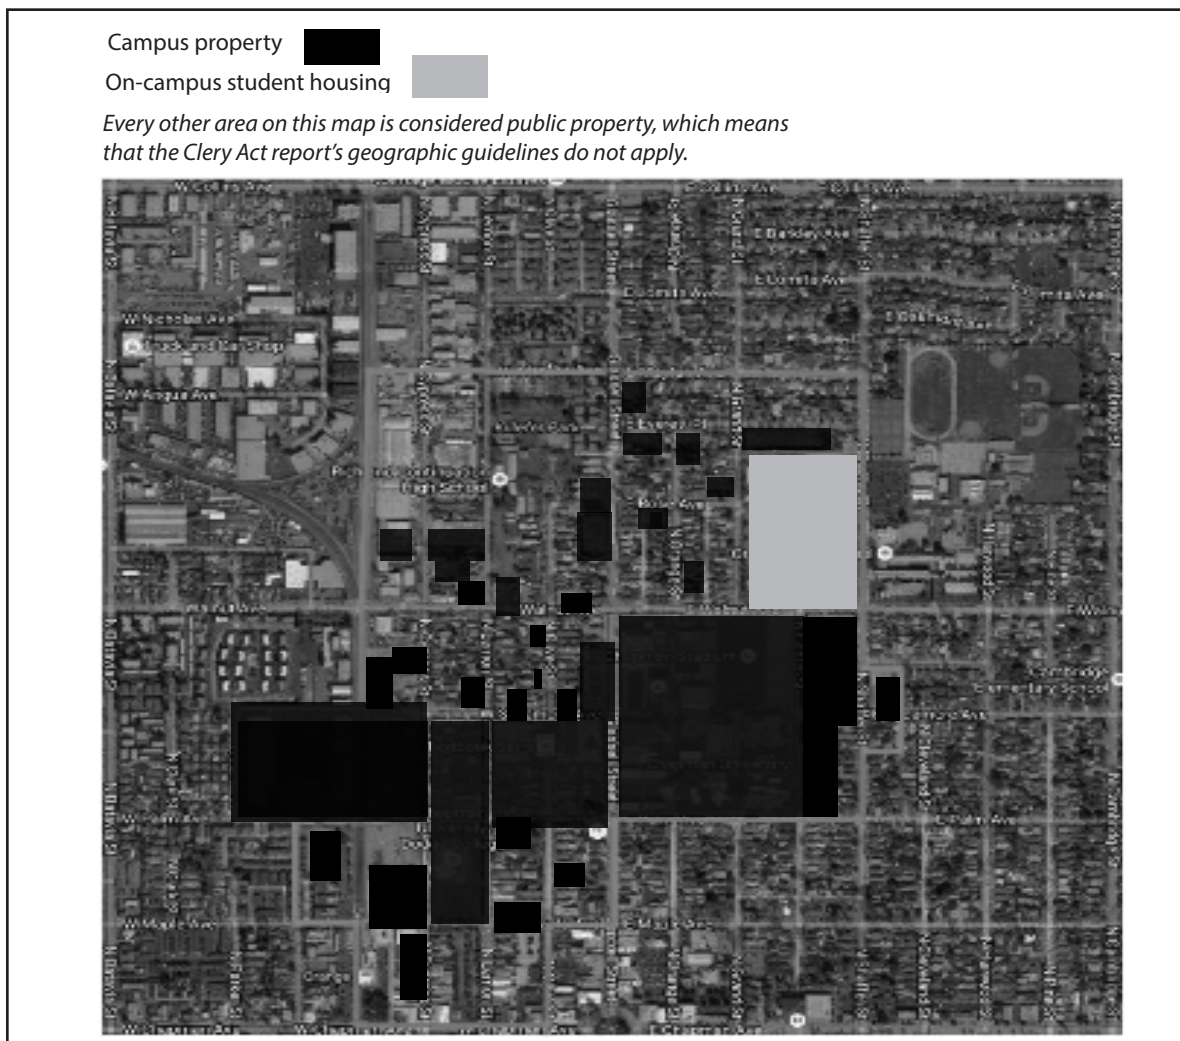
Campus property

On-campus student housing

*Every other area on this map is considered public property, which means that the Clery Act report's geographic guidelines do not apply.*

W Collins Ave
E Collins Ave
E Bandley Ave
E Culver Ave
E Culver Ave
E Oakridge Ave
W Nicholas Ave
Track and Tire Shop
W Angus Ave
Palm Ave
Portola Ave
Orange High School
Walnut Ave
E Walnut Ave
Cambridge Elementary School
E Palm Ave
W Maple Ave
E Maple Ave
W Chapman Ave
E Chapman Ave
Orange